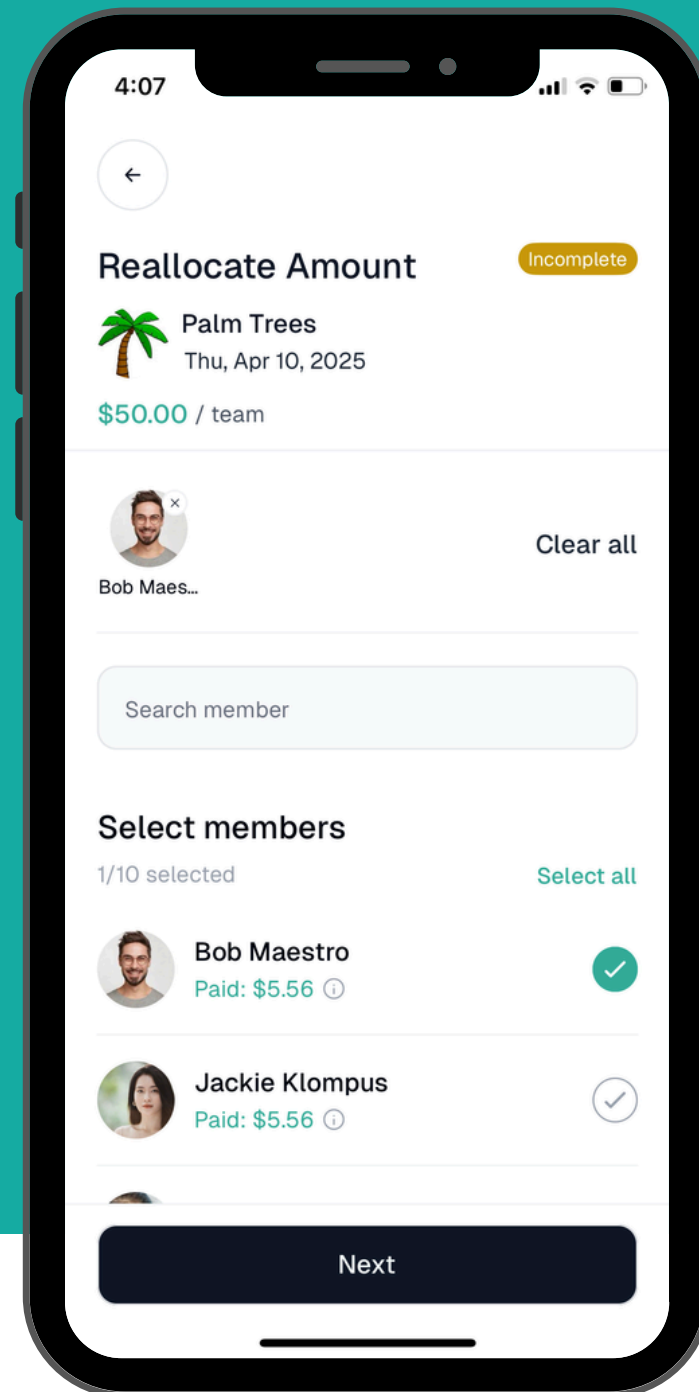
4:07

Reallocate Amount

Incomplete

Palm Trees
Thu, Apr 10, 2025

$50.00 / team

Bob Maes...

Clear all

Search member

Select members

1/10 selected

Select all

Bob Maestro
Paid: $5.56

Jackie Klompus
Paid: $5.56

Next